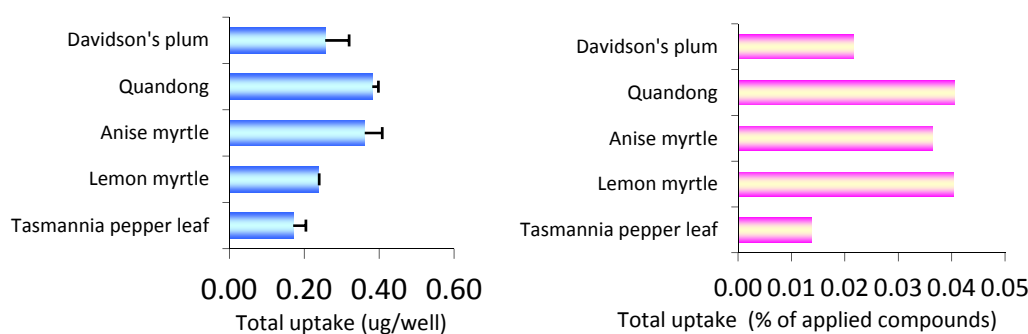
Davidson's plum
Quandong
Anise myrtle
Lemon myrtle
Tasmannia pepper leaf

0.00 0.20 0.40 0.60
Total uptake (ug/well)

Davidson's plum
Quandong
Anise myrtle
Lemon myrtle
Tasmannia pepper leaf

0.00 0.01 0.02 0.03 0.04 0.05
Total uptake (% of applied compounds)